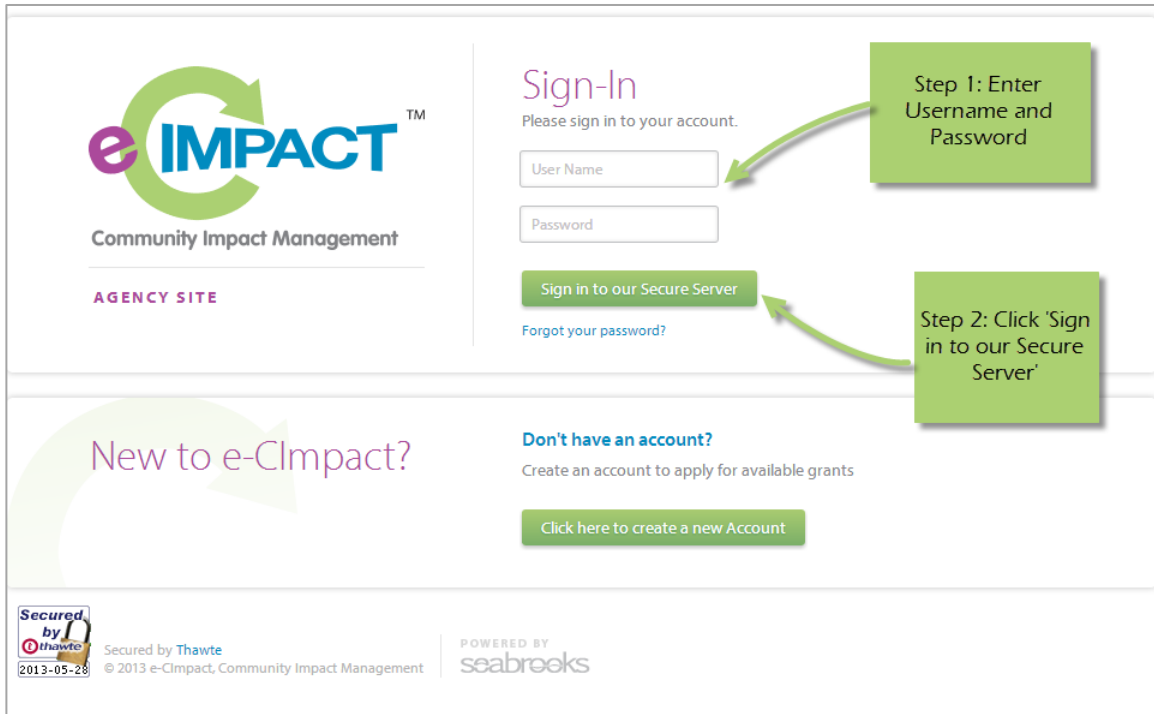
eCIMPACT™
Community Impact Management

AGENCY SITE

Sign-In
Please sign in to your account.

User Name

Password

Sign in to our Secure Server

Forgot your password?

Step 1: Enter Username and Password

Step 2: Click 'Sign in to our Secure Server'

New to e-CImpact?

Don't have an account?
Create an account to apply for available grants

Click here to create a new Account

Secured by thawte 2013-05-28

Secured by Thawte
© 2013 e-CImpact, Community Impact Management

POWERED BY
seabrooks